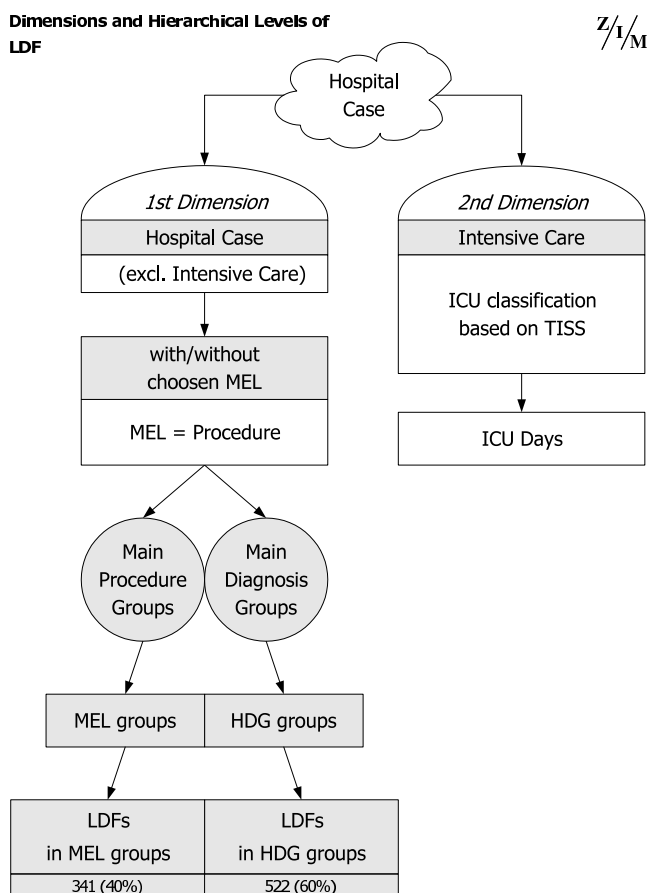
Dimensions and Hierarchical Levels of LDF

Z/I/M

Hospital Case

1st Dimension

Hospital Case

(excl. Intensive Care)

with/without choosen MEL

MEL = Procedure

Main Procedure Groups

Main Diagnosis Groups

MEL groups

HDG groups

LDFs in MEL groups

LDFs in HDG groups

341 (40%)

522 (60%)

2nd Dimension

Intensive Care

ICU classification based on TISS

ICU Days